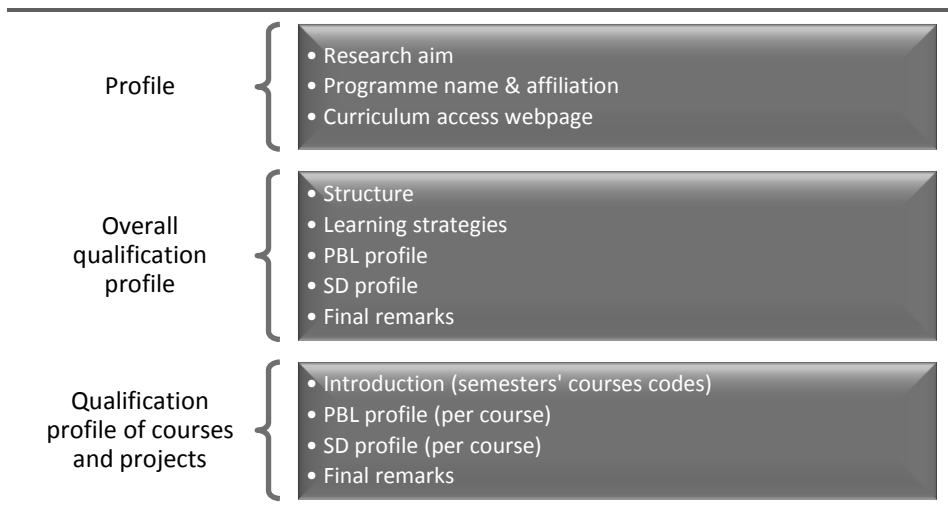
Profile

• Research aim
• Programme name & affiliation
• Curriculum access webpage

Overall qualification profile

• Structure
• Learning strategies
• PBL profile
• SD profile
• Final remarks

Qualification profile of courses and projects

• Introduction (semesters' courses codes)
• PBL profile (per course)
• SD profile (per course)
• Final remarks